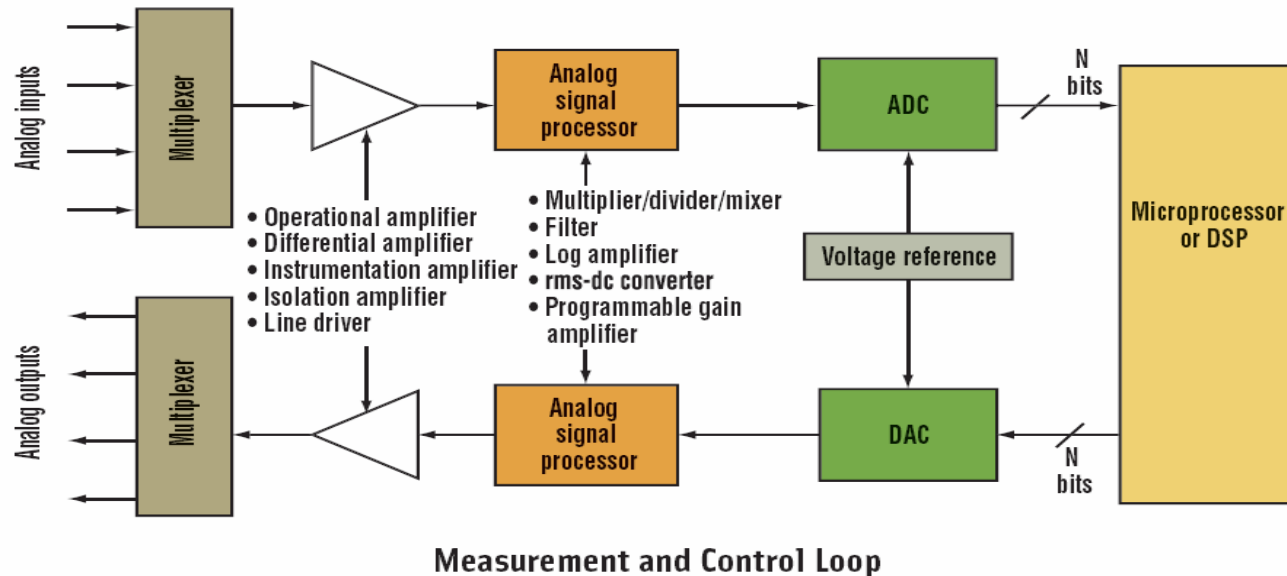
Analog inputs

Multiplexer

Analog signal processor

ADC

N bits

Microprocessor or DSP

• Operational amplifier
• Differential amplifier
• Instrumentation amplifier
• Isolation amplifier
• Line driver

• Multiplier/divider/mixer
• Filter
• Log amplifier
• rms-dc converter
• Programmable gain amplifier

Voltage reference

Analog outputs

Multiplexer

Analog signal processor

DAC

N bits

Measurement and Control Loop